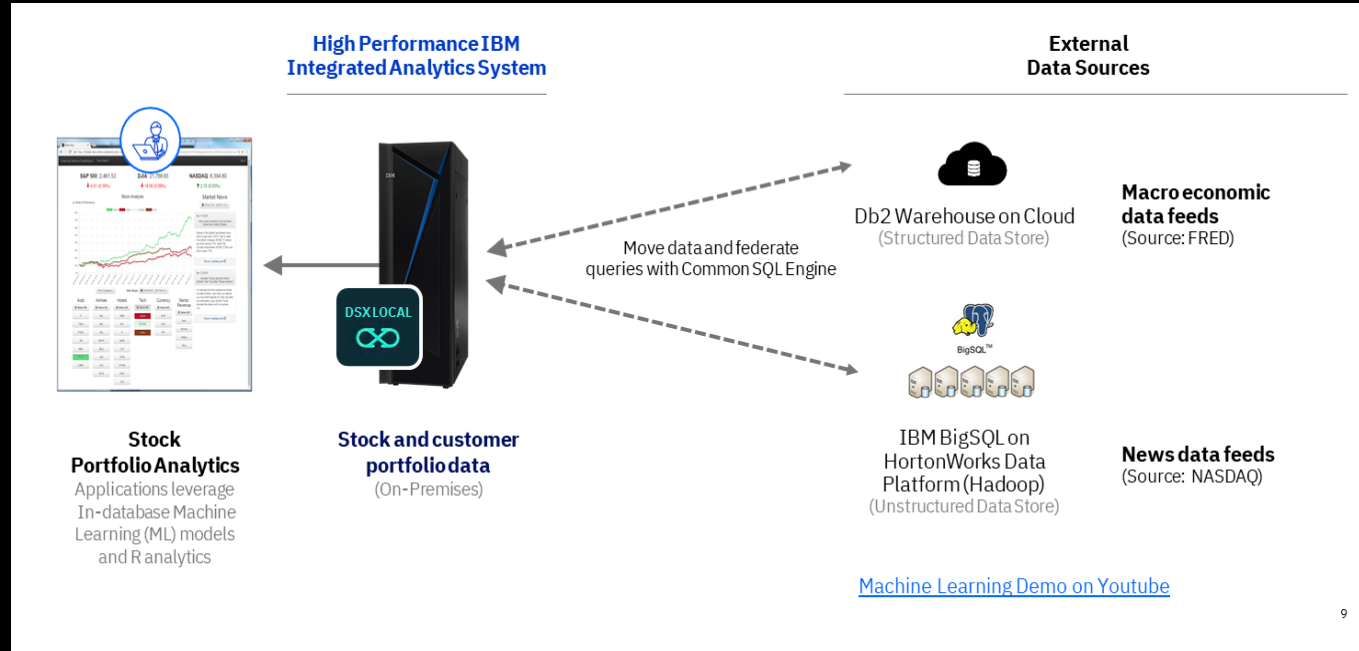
High Performance IBM Integrated Analytics System

External Data Sources

S&P 500 2,461.53
DJIA 21,789.65
NASDAQ 6,394.80

Stock Analysis

Market News

DSX LOCAL

Db2 Warehouse on Cloud
(Structured Data Store)

Macro economic data feeds
(Source: FRED)

Move data and federate queries with Common SQL Engine

BigSQL™

IBM BigSQL on HortonWorks Data Platform (Hadoop)
(Unstructured Data Store)

News data feeds
(Source: NASDAQ)

Stock Portfolio Analytics
Applications leverage In-database Machine Learning (ML) models and R analytics

Stock and customer portfolio data
(On-Premises)

Machine Learning Demo on Youtube

9